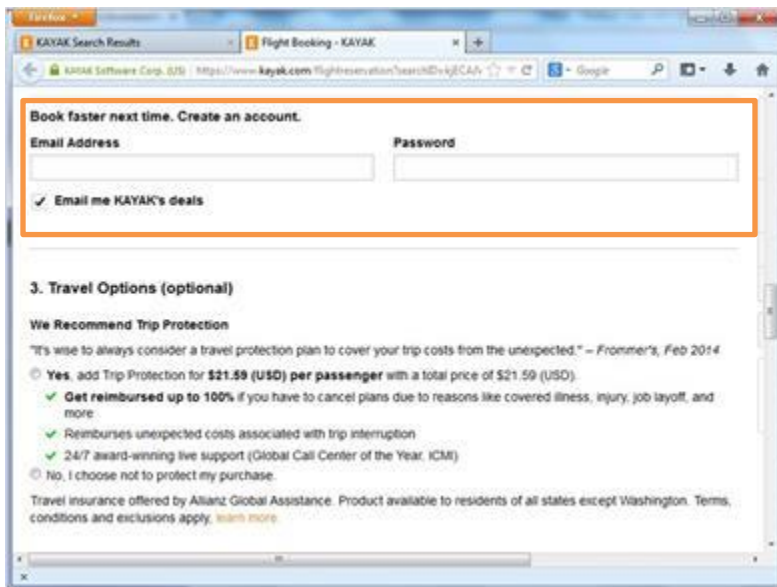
Firefox

KAYAK Search Results

Flight Booking - KAYAK

KAYAK Software Corp. (US) https://www.kayak.com/flightreservation?searchDvkjECA

Google

Book faster next time. Create an account.

Email Address

Password

Email me KAYAK's deals

3. Travel Options (optional)

We Recommend Trip Protection

"It's wise to always consider a travel protection plan to cover your trip costs from the unexpected." – Frommer's, Feb 2014

Yes, add Trip Protection for $21.59 (USD) per passenger with a total price of $21.59 (USD).

Get reimbursed up to 100% if you have to cancel plans due to reasons like covered illness, injury, job layoff, and more

Reimburses unexpected costs associated with trip interruption

24/7 award-winning live support (Global Call Center of the Year, ICMI)

No, I choose not to protect my purchase.

Travel insurance offered by Allianz Global Assistance. Product available to residents of all states except Washington. Terms, conditions and exclusions apply. learn more